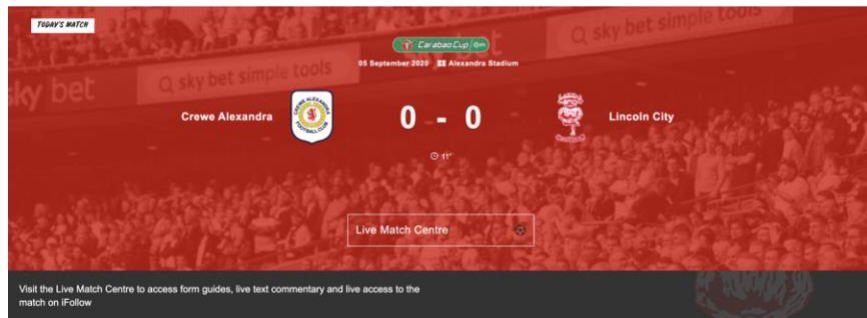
TODAY'S MATCH

Carabao Cup

05 September 2020 Alexandra Stadium

sky bet simple tools

sky bet

Q sky bet simple tools

Crewe Alexandra

CREWE ALEXANDRA FOOTBALL CLUB

0 - 0

Lincoln City

11'

Live Match Centre

Visit the Live Match Centre to access form guides, live text commentary and live access to the match on iFollow